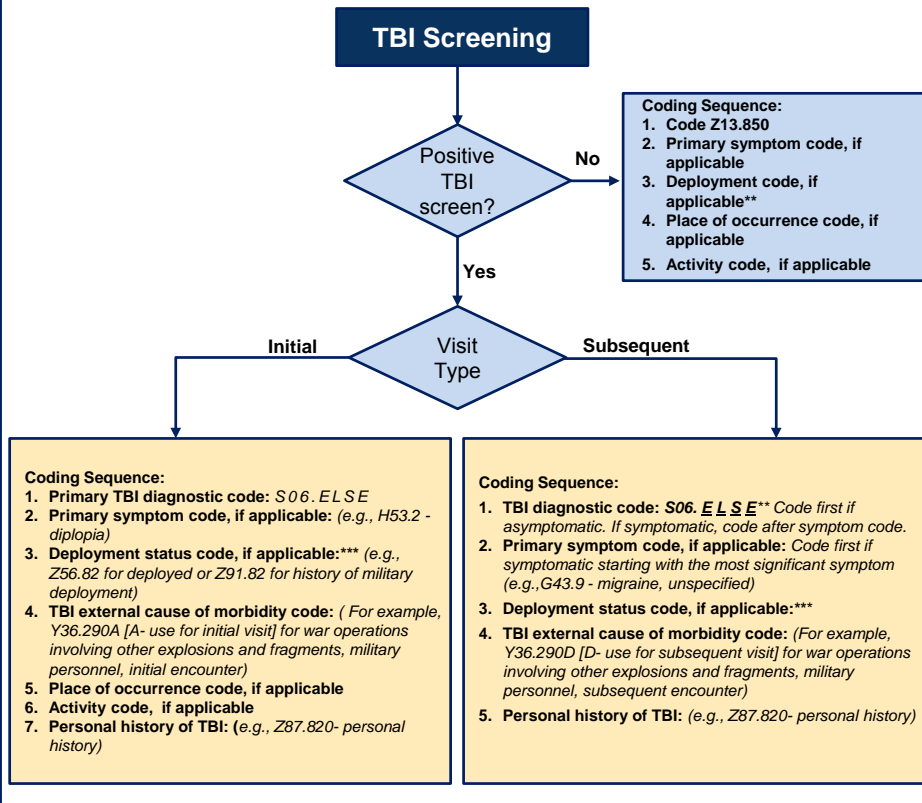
TBI Screening

Positive TBI screen?

No

Coding Sequence:
1. Code Z13.850
2. Primary symptom code, if applicable
3. Deployment code, if applicable**
4. Place of occurrence code, if applicable
5. Activity code, if applicable

Yes

Visit Type

Initial

Subsequent

Coding Sequence:
1. Primary TBI diagnostic code: S06.ELSE
2. Primary symptom code, if applicable: (e.g., H53.2 - diplopia)
3. Deployment status code, if applicable:*** (e.g., Z56.82 for deployed or Z91.82 for history of military deployment)
4. TBI external cause of morbidity code: ( For example, Y36.290A [A- use for initial visit] for war operations involving other explosions and fragments, military personnel, initial encounter)
5. Place of occurrence code, if applicable
6. Activity code, if applicable
7. Personal history of TBI: (e.g., Z87.820- personal history)

Coding Sequence:
1. TBI diagnostic code: S06. E L S E** Code first if asymptomatic. If symptomatic, code after symptom code.
2. Primary symptom code, if applicable: Code first if symptomatic starting with the most significant symptom (e.g.,G43.9 - migraine, unspecified)
3. Deployment status code, if applicable:***
4. TBI external cause of morbidity code: (For example, Y36.290D [D- use for subsequent visit] for war operations involving other explosions and fragments, military personnel, subsequent encounter)
5. Personal history of TBI: (e.g., Z87.820- personal history)